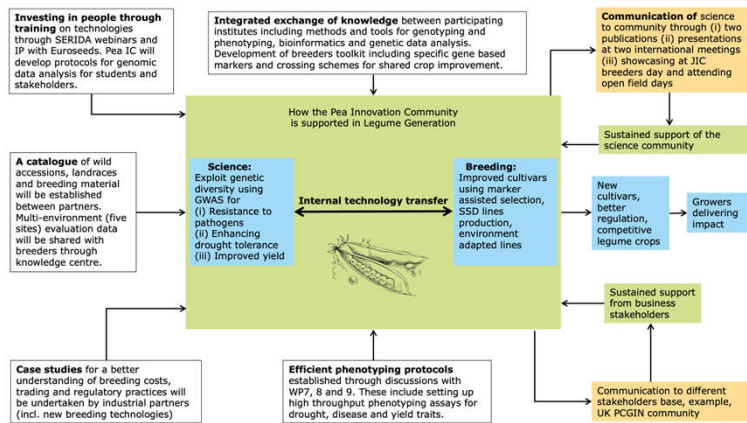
**Investing in people through training** on technologies through SERIDA webinars and IP with Euroseeds. Pea IC will develop protocols for genomic data analysis for students and stakeholders.

**Integrated exchange of knowledge** between participating institutes including methods and tools for genotyping and phenotyping, bioinformatics and genetic data analysis. Development of breeders toolkit including specific gene based markers and crossing schemes for shared crop improvement.

**Communication of** science to community through (i) two publications (ii) presentations at two international meetings (iii) showcasing at JIC breeders day and attending open field days

How the Pea Innovation Community is supported in Legume Generation

Sustained support of the science community

**A catalogue** of wild accessions, landraces and breeding material will be established between partners. Multi-environment (five sites) evaluation data will be shared with breeders through knowledge centre.

**Science:**
Exploit genetic diversity using GWAS for
(i) Resistance to pathogens
(ii) Enhancing drought tolerance
(iii) Improved yield

**Internal technology transfer**

**Breeding:**
Improved cultivars using marker assisted selection, SSD lines production, environment adapted lines

New cultivars, better regulation, competitive legume crops

Growers delivering impact

Sustained support from business stakeholders

**Case studies** for a better understanding of breeding costs, trading and regulatory practices will be undertaken by industrial partners (incl. new breeding technologies)

**Efficient phenotyping protocols** established through discussions with WP7, 8 and 9. These include setting up high throughput phenotyping assays for drought, disease and yield traits.

Communication to different stakeholders base, example, UK PCGIN community